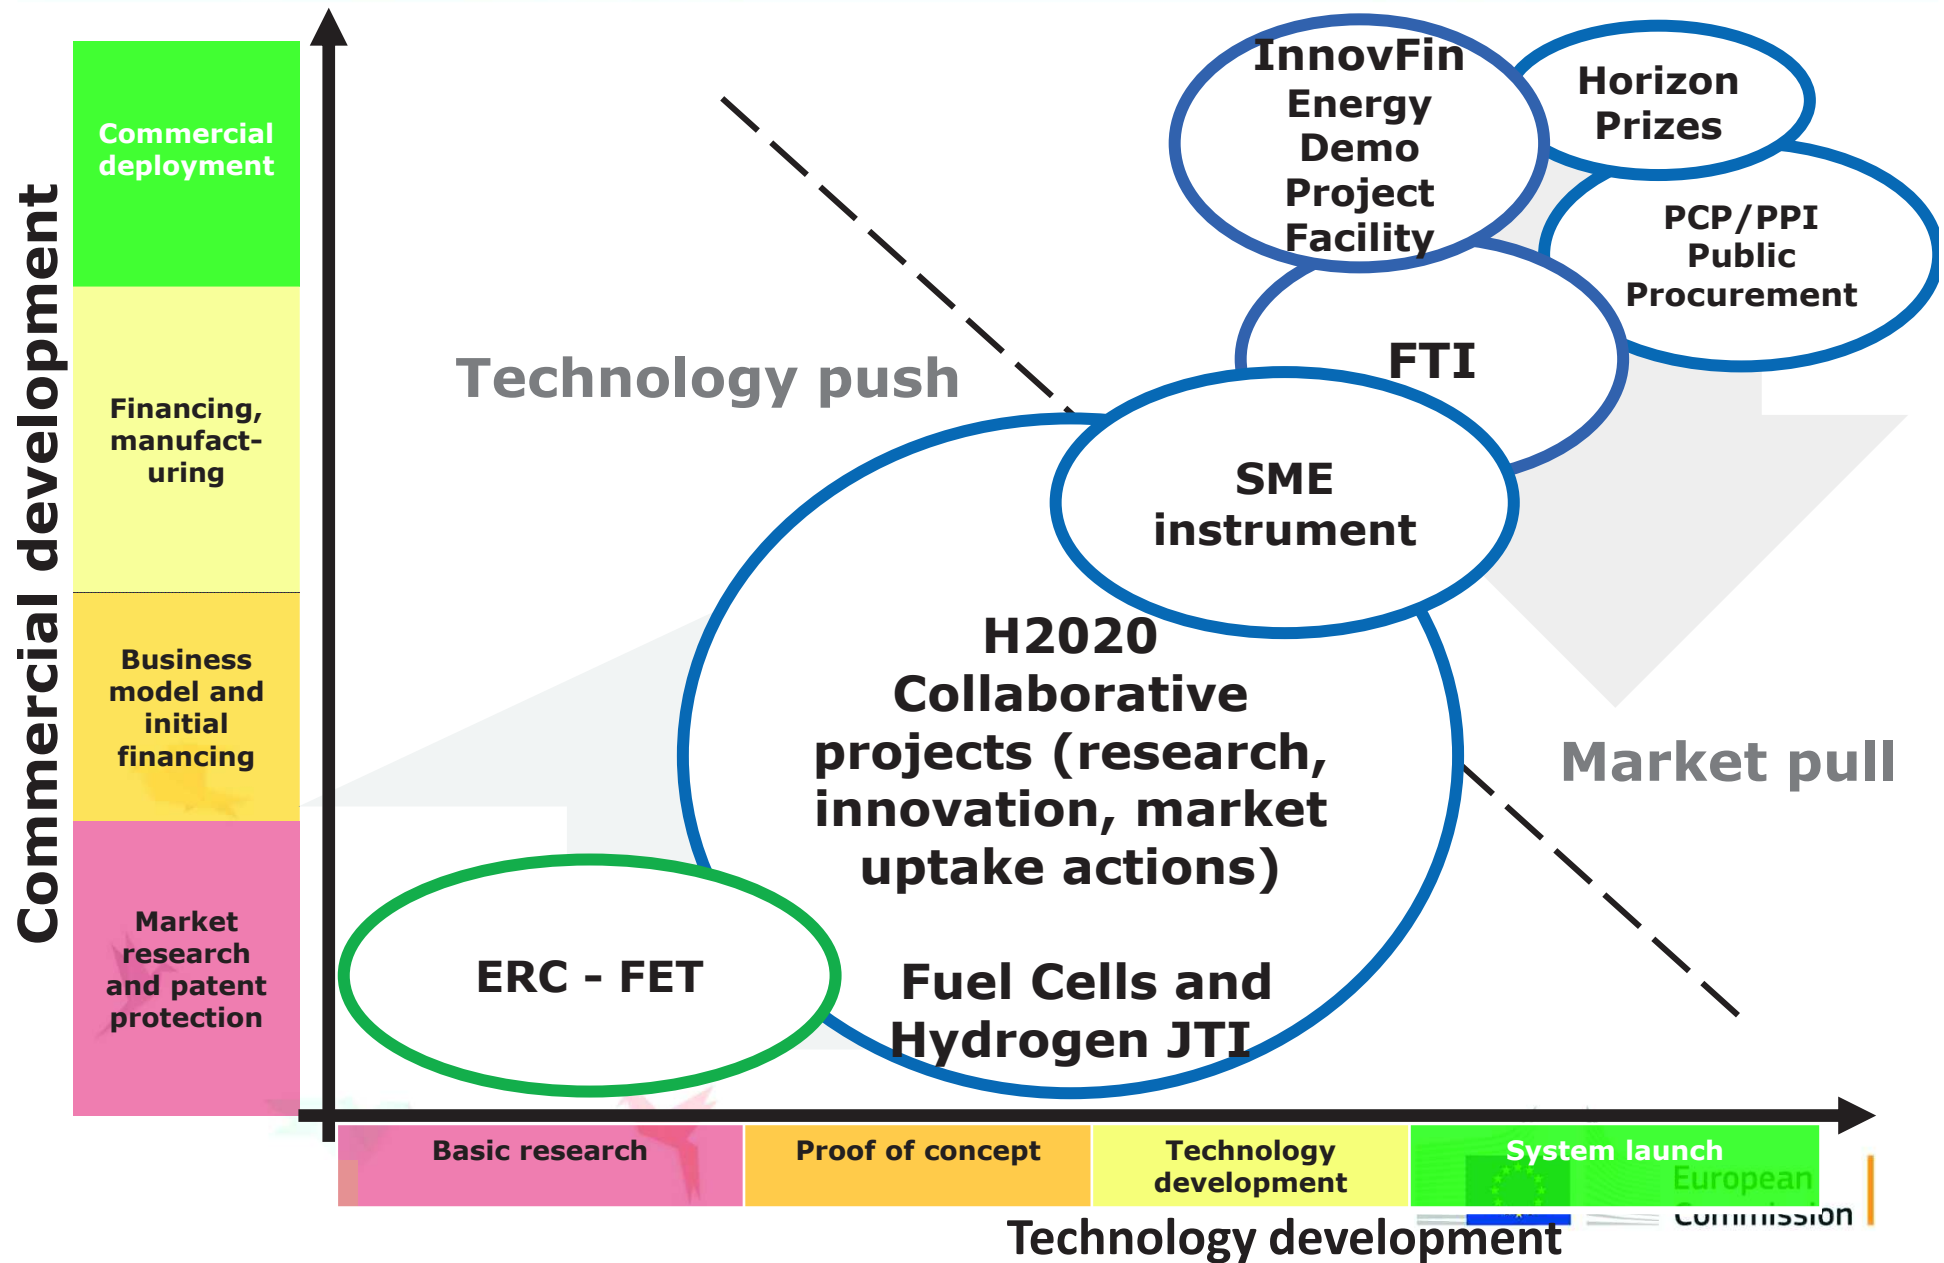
Commercial development

Commercial deployment

Financing, manufacturing

Business model and initial financing

Market research and patent protection

Technology push

InnovFin Energy Demo Project Facility

Horizon Prizes

PCP/PPI Public Procurement

FTI

SME instrument

H2020 Collaborative projects (research, innovation, market uptake actions)

Market pull

ERC - FET

Fuel Cells and Hydrogen JTI

Basic research

Proof of concept

Technology development

System launch

European Commission

Technology development